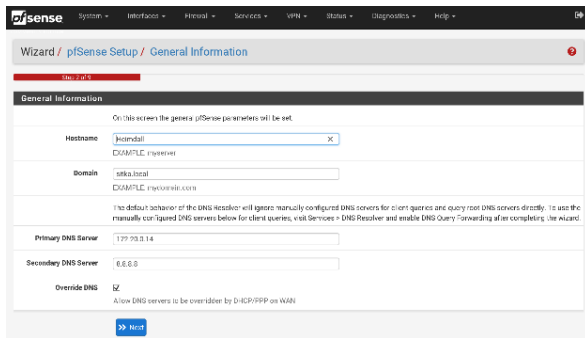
pfsense System ▾ Interfaces ▾ Firewall ▾ Services ▾ VPN ▾ Status ▾ Diagnostics ▾ Help ▾

Wizard / pfSense Setup / General Information

Step 2 of 9

General Information

On this screen the general pfSense parameters will be set.

Hostname
heimdall
EXAMPLE: myserver

Domain
sitka.local
EXAMPLE: mydomain.com

The default behavior of the DNS Resolver will ignore manually configured DNS servers for client queries and query root DNS servers directly. To use the manually configured DNS servers below for client queries, visit Services > DNS Resolver and enable DNS Query Forwarding after completing the wizard.

Primary DNS Server
172.20.0.14

Secondary DNS Server
8.8.8.8

Override DNS
☑
Allow DNS servers to be overridden by DHCP/PPP on WAN

» Next